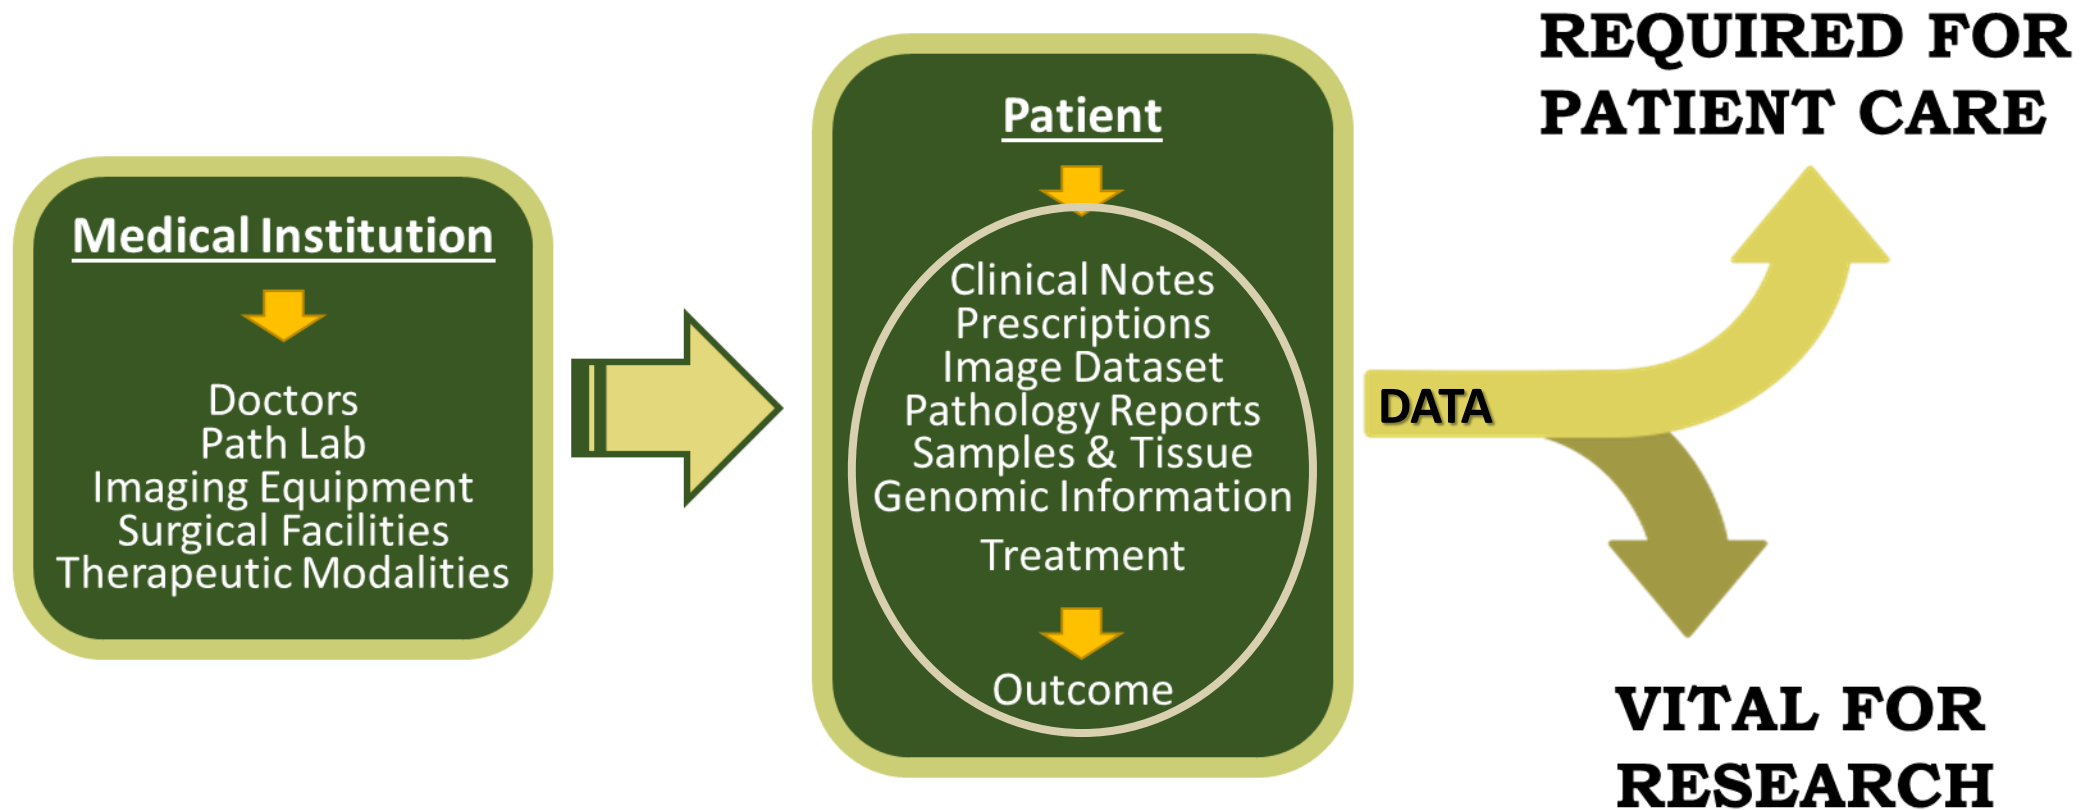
Medical Institution

Doctors
Path Lab
Imaging Equipment
Surgical Facilities
Therapeutic Modalities

Patient

Clinical Notes
Prescriptions
Image Dataset
Pathology Reports
Samples & Tissue
Genomic Information
Treatment

Outcome

DATA

REQUIRED FOR PATIENT CARE

VITAL FOR RESEARCH